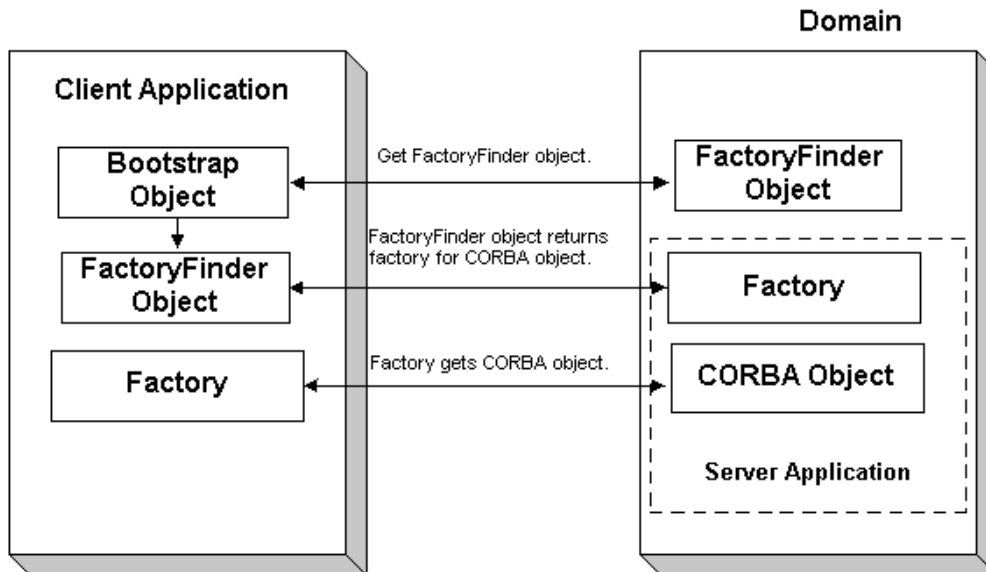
Domain

Client Application

Bootstrap Object

FactoryFinder Object

Factory

Get FactoryFinder object.

FactoryFinder object returns factory for CORBA object.

Factory gets CORBA object.

FactoryFinder Object

Factory

CORBA Object

Server Application